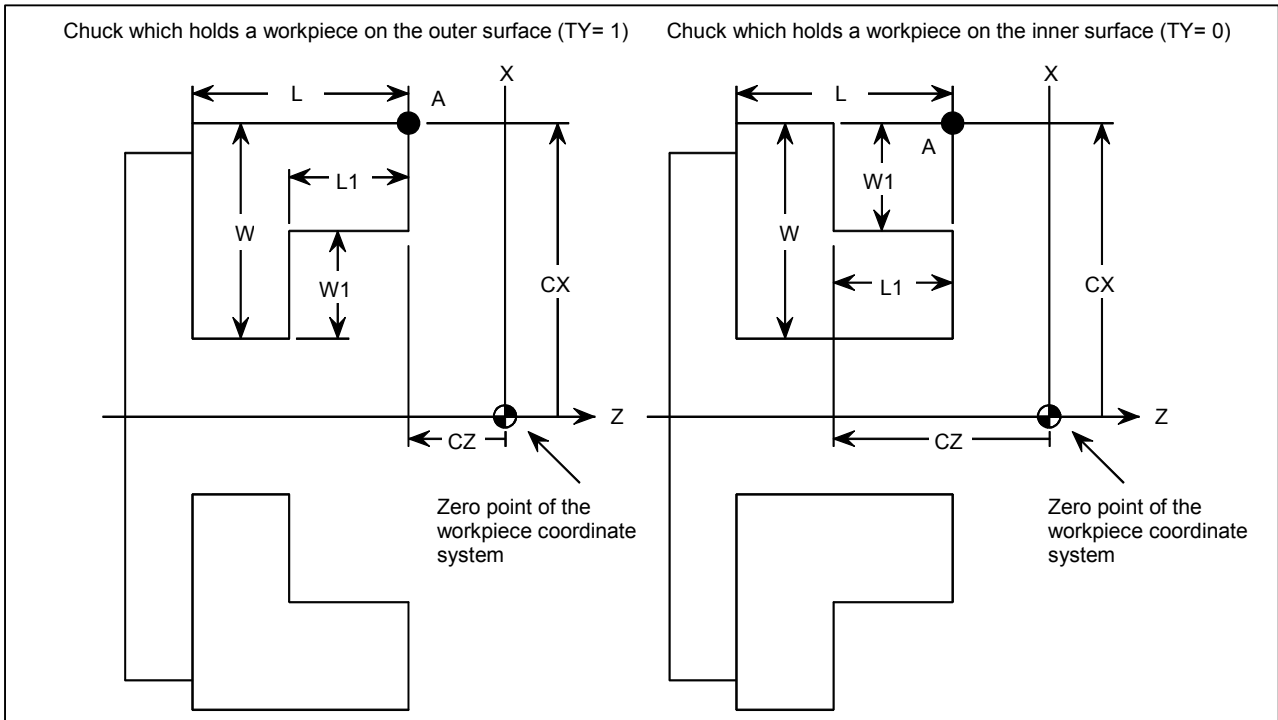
Chuck which holds a workpiece on the outer surface (TY= 1)

L
A
X
L1
W
W1
CX
Z
CZ
Zero point of the workpiece coordinate system

Chuck which holds a workpiece on the inner surface (TY= 0)

L
X
A
W1
W
L1
CX
Z
CZ
Zero point of the workpiece coordinate system